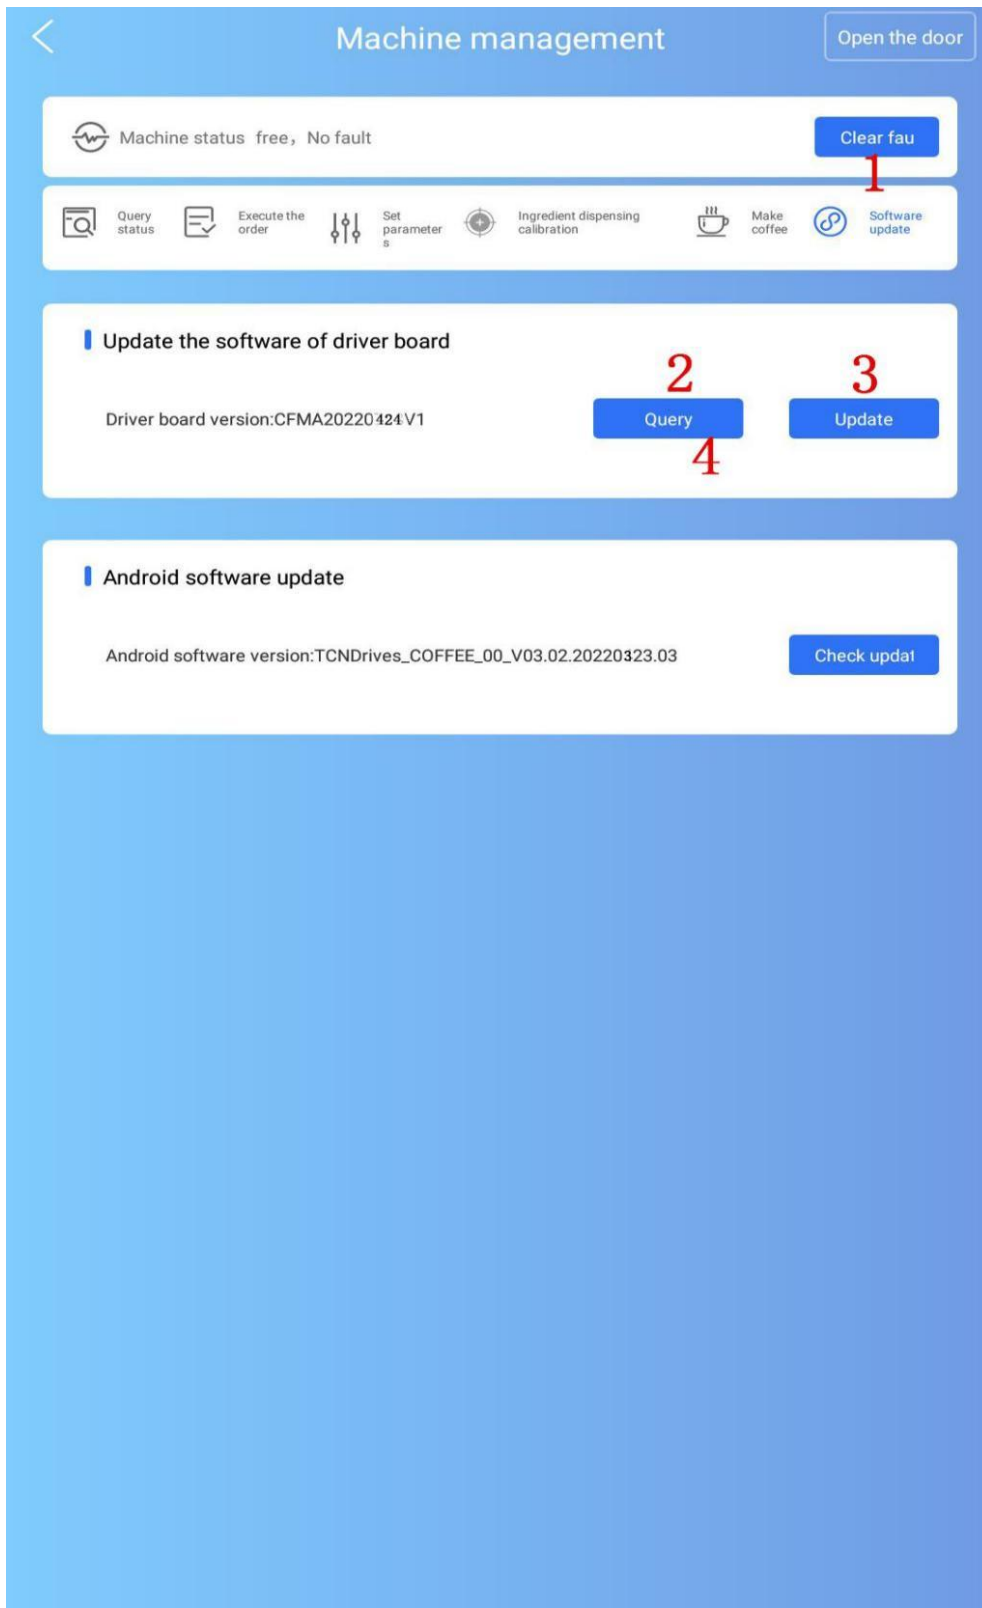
Machine management

Open the door

Machine status free, No fault

Clear fau

1

Query status

Execute the order

Set parameters

Ingredient dispensing calibration

Make coffee

Software update

Update the software of driver board

2

3

Driver board version:CFMA20220424V1

Query

Update

4

Android software update

Android software version:TCNDrives_COFFEE_00_V03.02.20220323.03

Check updat